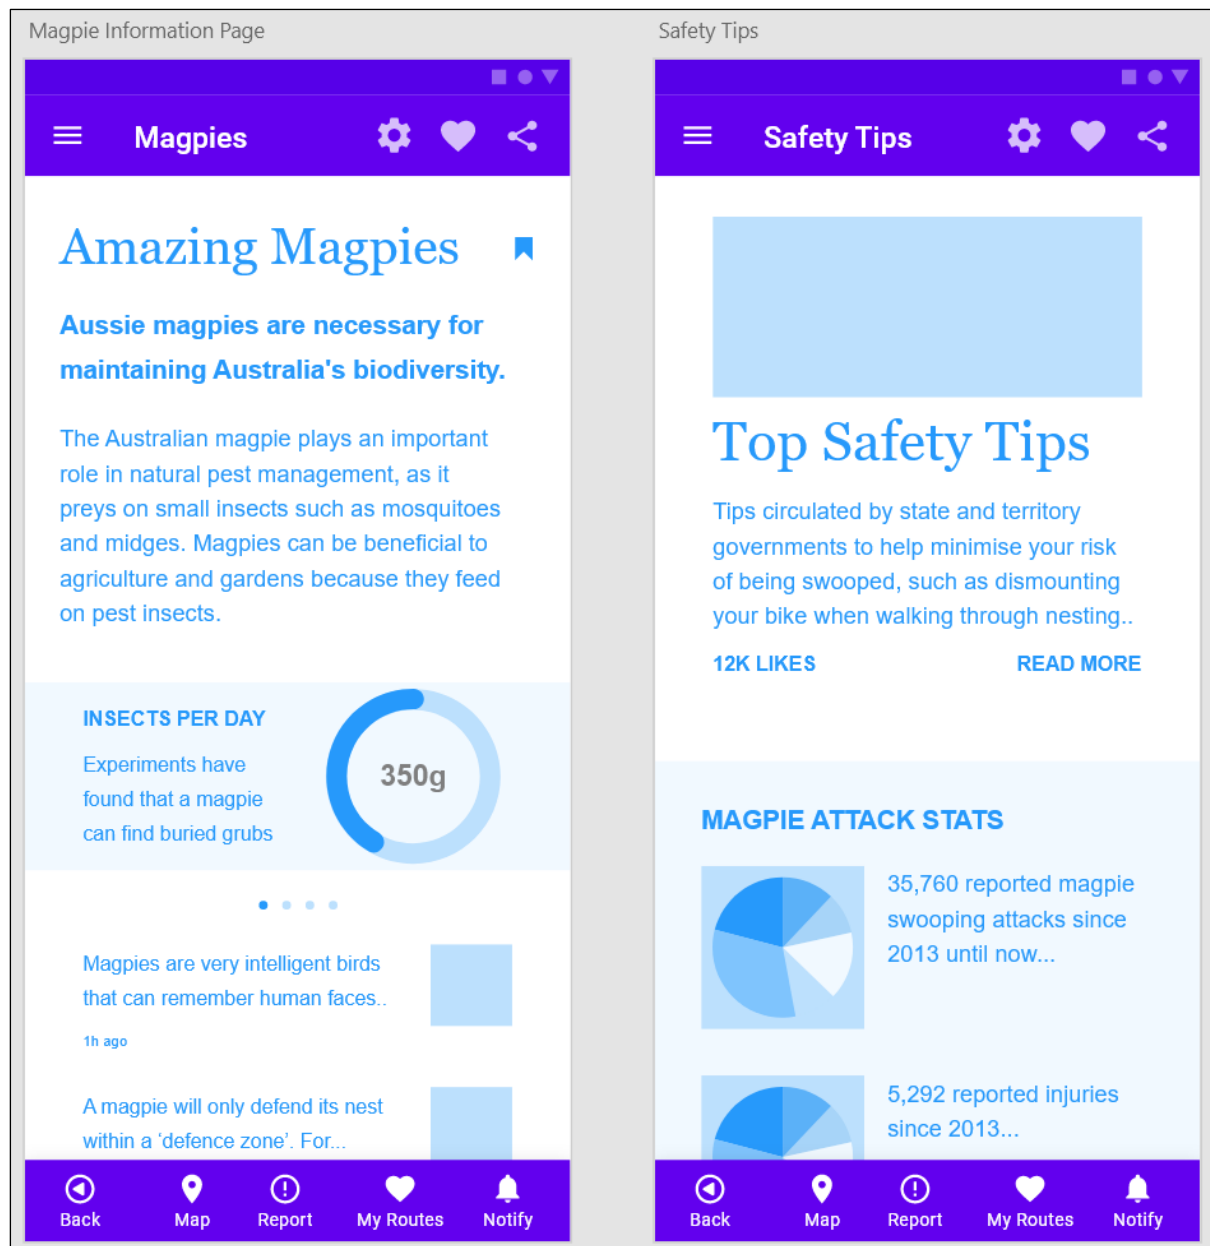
Magpie Information Page

Magpies

Amazing Magpies

Aussie magpies are necessary for maintaining Australia's biodiversity.

The Australian magpie plays an important role in natural pest management, as it preys on small insects such as mosquitoes and midges. Magpies can be beneficial to agriculture and gardens because they feed on pest insects.

INSECTS PER DAY

Experiments have found that a magpie can find buried grubs

350g

Magpies are very intelligent birds that can remember human faces..

1h ago

A magpie will only defend its nest within a 'defence zone'. For...

Back Map Report My Routes Notify

Safety Tips

Safety Tips

Top Safety Tips

Tips circulated by state and territory governments to help minimise your risk of being swooped, such as dismounting your bike when walking through nesting..

12K LIKES READ MORE

MAGPIE ATTACK STATS

35,760 reported magpie swooping attacks since 2013 until now...

5,292 reported injuries since 2013...

Back Map Report My Routes Notify